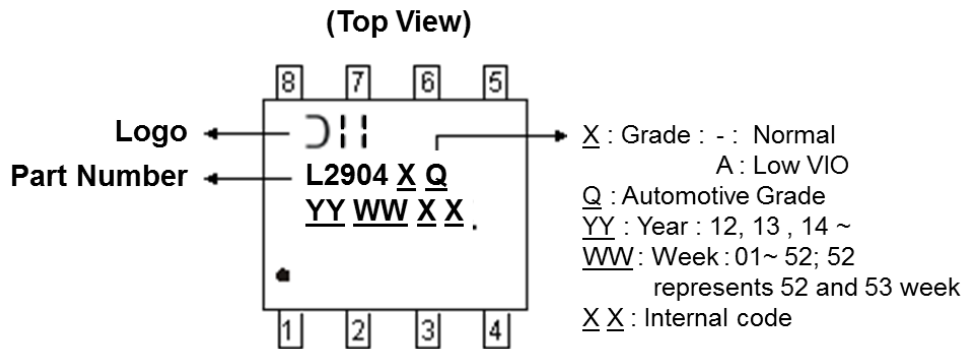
(Top View)

8 7 6 5

Logo

Part Number

L2904 X Q
YY WW X X

1 2 3 4

X : Grade : - : Normal
A : Low VIO
Q : Automotive Grade
YY : Year : 12, 13 , 14 ~
WW : Week : 01~ 52; 52 represents 52 and 53 week
X X : Internal code